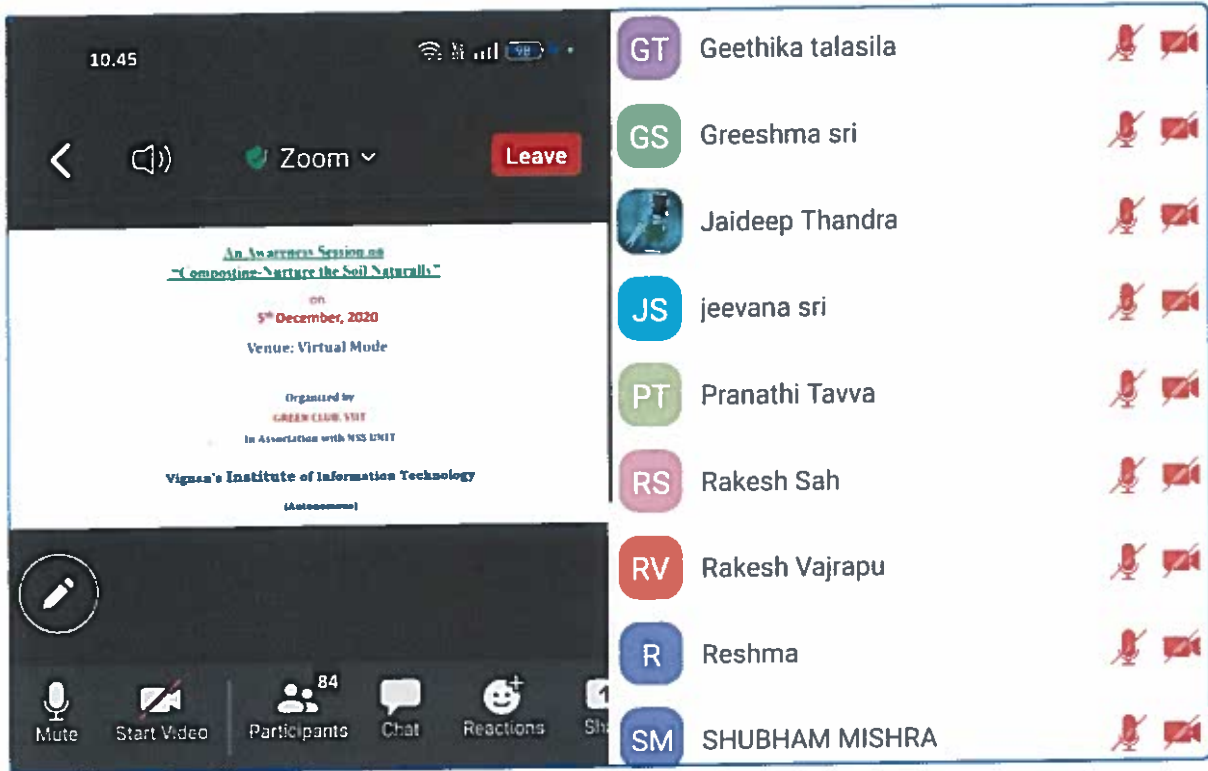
10.45

Zoom

Leave

An Awareness Session on
"Composting-Nurture the Soil Naturally"
on
5th December, 2020
Venue: Virtual Mode

Organized by
GREEN CLUB VIIT
In Association with NSS UNIT

Vignan's Institute of Information Technology
(Autonomous)

Mute
Start Video
84
Participants
Chat
Reactions
Sh

GT Geethika talasila
GS Greeshma sri
Jaideep Thandra
JS jeevana sri
PT Pranathi Tavva
RS Rakesh Sah
RV Rakesh Vajrapu
R Reshma
SM SHUBHAM MISHRA